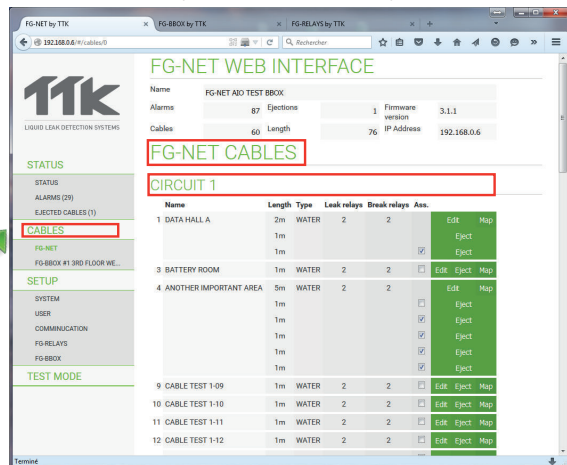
FG-NET by TTK × FG-BBOX by TTK × FG-RELAYS by TTK × +

192.168.0.6/#/cables/0 C Rechercher

TTK
LIQUID LEAK DETECTION SYSTEMS

STATUS
STATUS
ALARMS (29)
EJECTED CABLES (1)

CABLES
FG-NET
FG-BBOX #1 3RD FLOOR WE...

SETUP
SYSTEM
USER
COMMUNICATION
FG-RELAYS
FG-BBOX

TEST MODE

FG-NET WEB INTERFACE

| Name | FG-NET AIO TEST BBOX | | | | |
|---|---|---|---|---|---|
| Alarms | 87 | Ejections | 1 | Firmware version | 3.1.1 |
| Cables | 60 | Length | 76 | IP Address | 192.168.0.6 |

FG-NET CABLES

CIRCUIT 1

| | Name | Length | Type | Leak relays | Break relays | Ass. | | | |
|---|---|---|---|---|---|---|---|---|---|
| 1 | DATA HALL A | 2m | WATER | 2 | 2 | | Edit | | Map |
| | | 1m | | | | | | Eject | |
| | | 1m | | | | ☑ | | Eject | |
| 3 | BATTERY ROOM | 1m | WATER | 2 | 2 | ☐ | Edit | Eject | Map |
| 4 | ANOTHER IMPORTANT AREA | 5m | WATER | 2 | 2 | | Edit | | Map |
| | | 1m | | | | ☐ | | Eject | |
| | | 1m | | | | ☑ | | Eject | |
| | | 1m | | | | ☑ | | Eject | |
| | | 1m | | | | ☑ | | Eject | |
| | | 1m | | | | ☑ | | Eject | |
| 9 | CABLE TEST 1-09 | 1m | WATER | 2 | 2 | ☐ | Edit | Eject | Map |
| 10 | CABLE TEST 1-10 | 1m | WATER | 2 | 2 | ☐ | Edit | Eject | Map |
| 11 | CABLE TEST 1-11 | 1m | WATER | 2 | 2 | ☐ | Edit | Eject | Map |
| 12 | CABLE TEST 1-12 | 1m | WATER | 2 | 2 | ☐ | Edit | Eject | Map |

Terminé